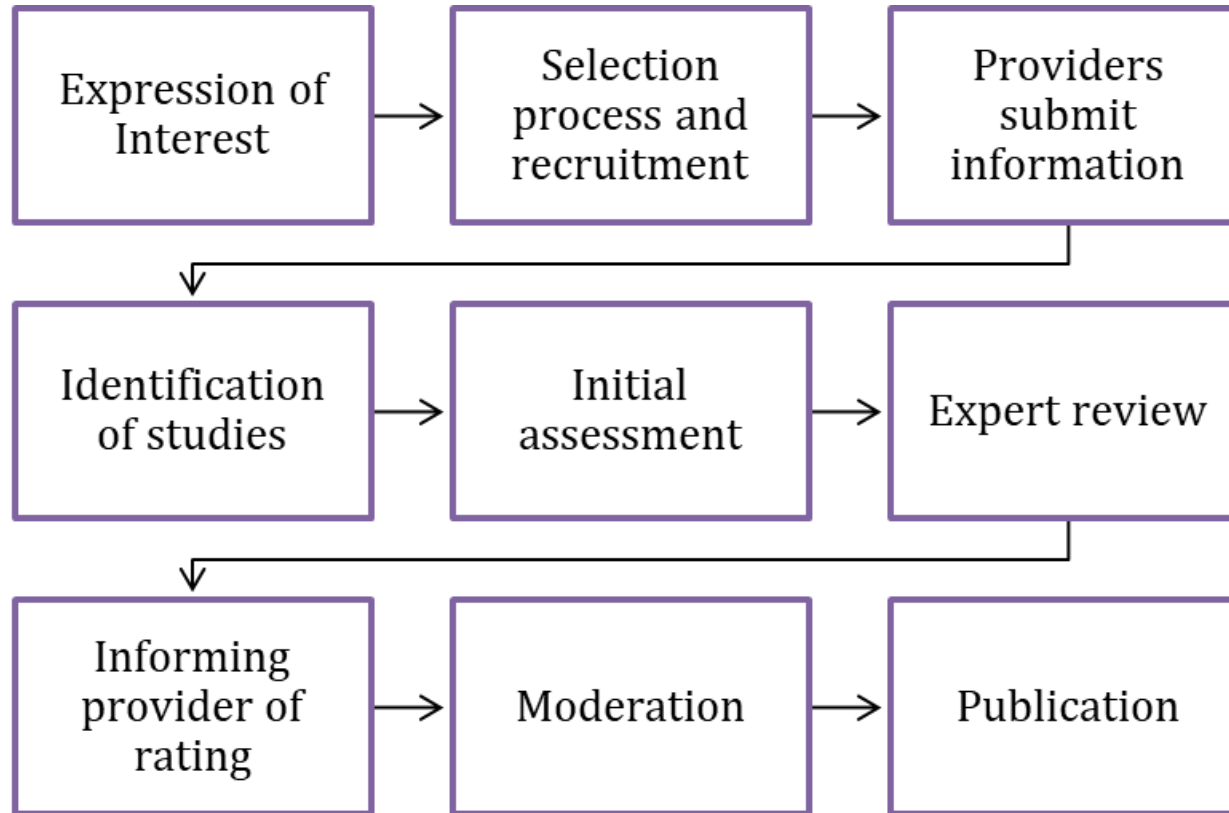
Expression of Interest

Selection process and recruitment

Providers submit information

Identification of studies

Initial assessment

Expert review

Informing provider of rating

Moderation

Publication